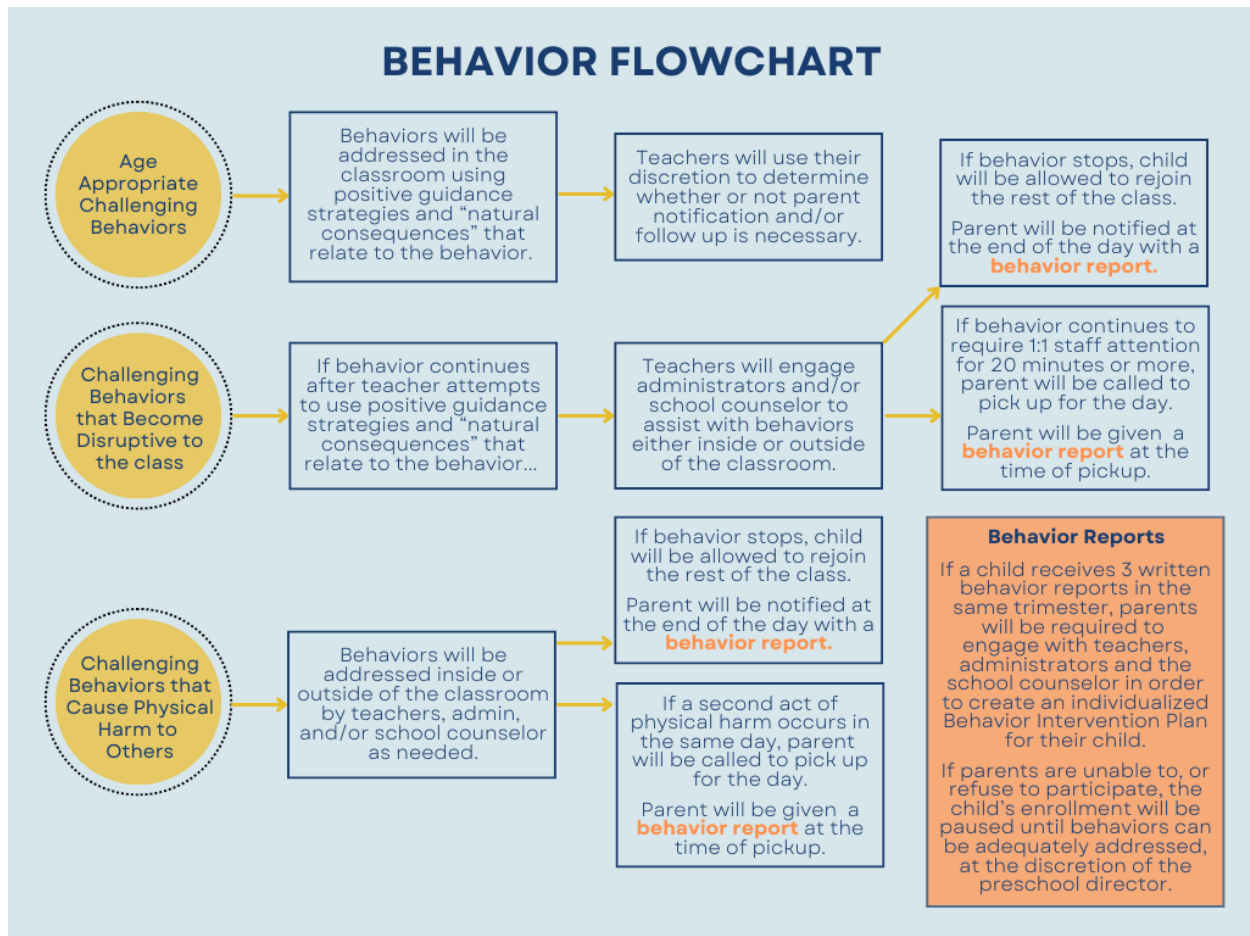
BEHAVIOR FLOWCHART

Age Appropriate Challenging Behaviors

Behaviors will be addressed in the classroom using positive guidance strategies and “natural consequences” that relate to the behavior.

Teachers will use their discretion to determine whether or not parent notification and/or follow up is necessary.

If behavior stops, child will be allowed to rejoin the rest of the class.

Parent will be notified at the end of the day with a behavior report.

Challenging Behaviors that Become Disruptive to the class

If behavior continues after teacher attempts to use positive guidance strategies and “natural consequences” that relate to the behavior...

Teachers will engage administrators and/or school counselor to assist with behaviors either inside or outside of the classroom.

If behavior continues to require 1:1 staff attention for 20 minutes or more, parent will be called to pick up for the day.

Parent will be given a behavior report at the time of pickup.

If behavior stops, child will be allowed to rejoin the rest of the class.

Parent will be notified at the end of the day with a behavior report.

Behavior Reports

If a child receives 3 written behavior reports in the same trimester, parents will be required to engage with teachers, administrators and the school counselor in order to create an individualized Behavior Intervention Plan for their child.

If parents are unable to, or refuse to participate, the child’s enrollment will be paused until behaviors can be adequately addressed, at the discretion of the preschool director.

Challenging Behaviors that Cause Physical Harm to Others

Behaviors will be addressed inside or outside of the classroom by teachers, admin, and/or school counselor as needed.

If a second act of physical harm occurs in the same day, parent will be called to pick up for the day.

Parent will be given a behavior report at the time of pickup.